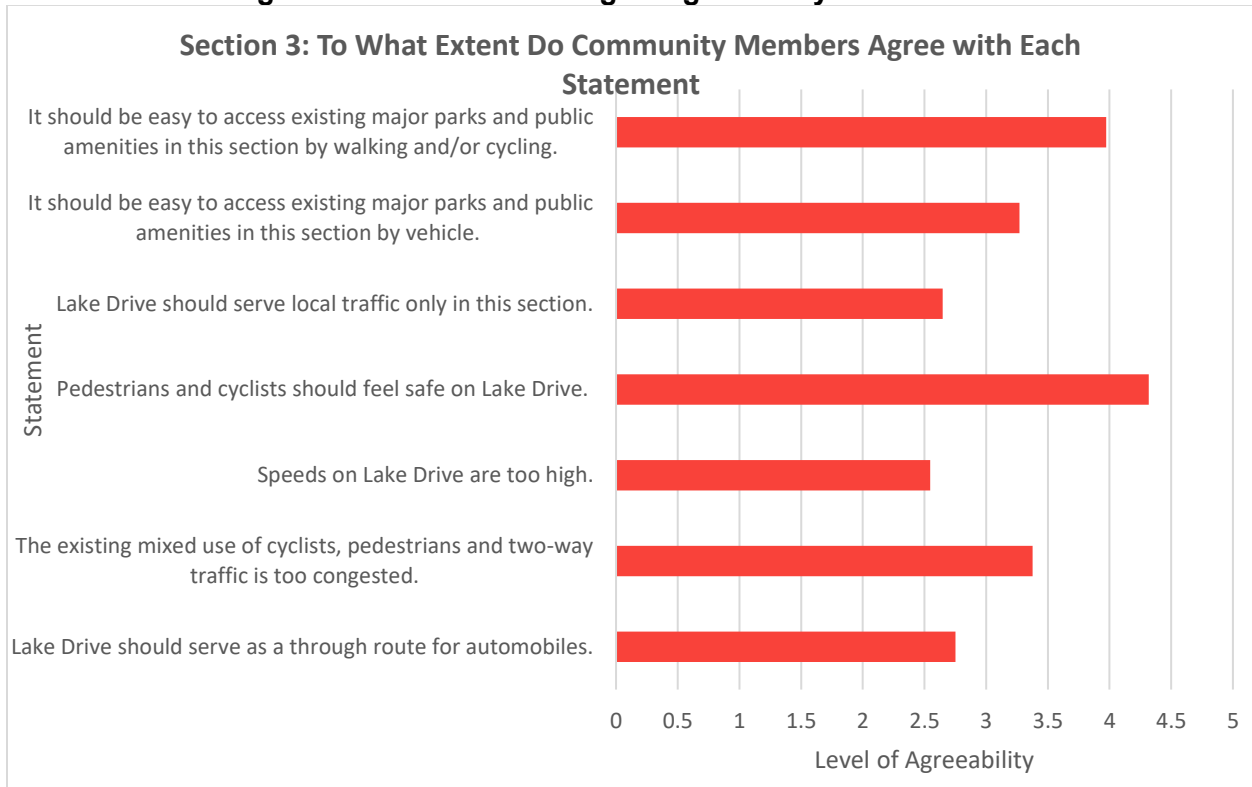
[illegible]

Section 3: To What Extent Do Community Members Agree with Each Statement

It should be easy to access existing major parks and public amenities in this section by walking and/or cycling.

It should be easy to access existing major parks and public amenities in this section by vehicle.

Lake Drive should serve local traffic only in this section.

Pedestrians and cyclists should feel safe on Lake Drive.

Speeds on Lake Drive are too high.

The existing mixed use of cyclists, pedestrians and two-way traffic is too congested.

Lake Drive should serve as a through route for automobiles.

Statement

0 0.5 1 1.5 2 2.5 3 3.5 4 4.5 5

Level of Agreeability